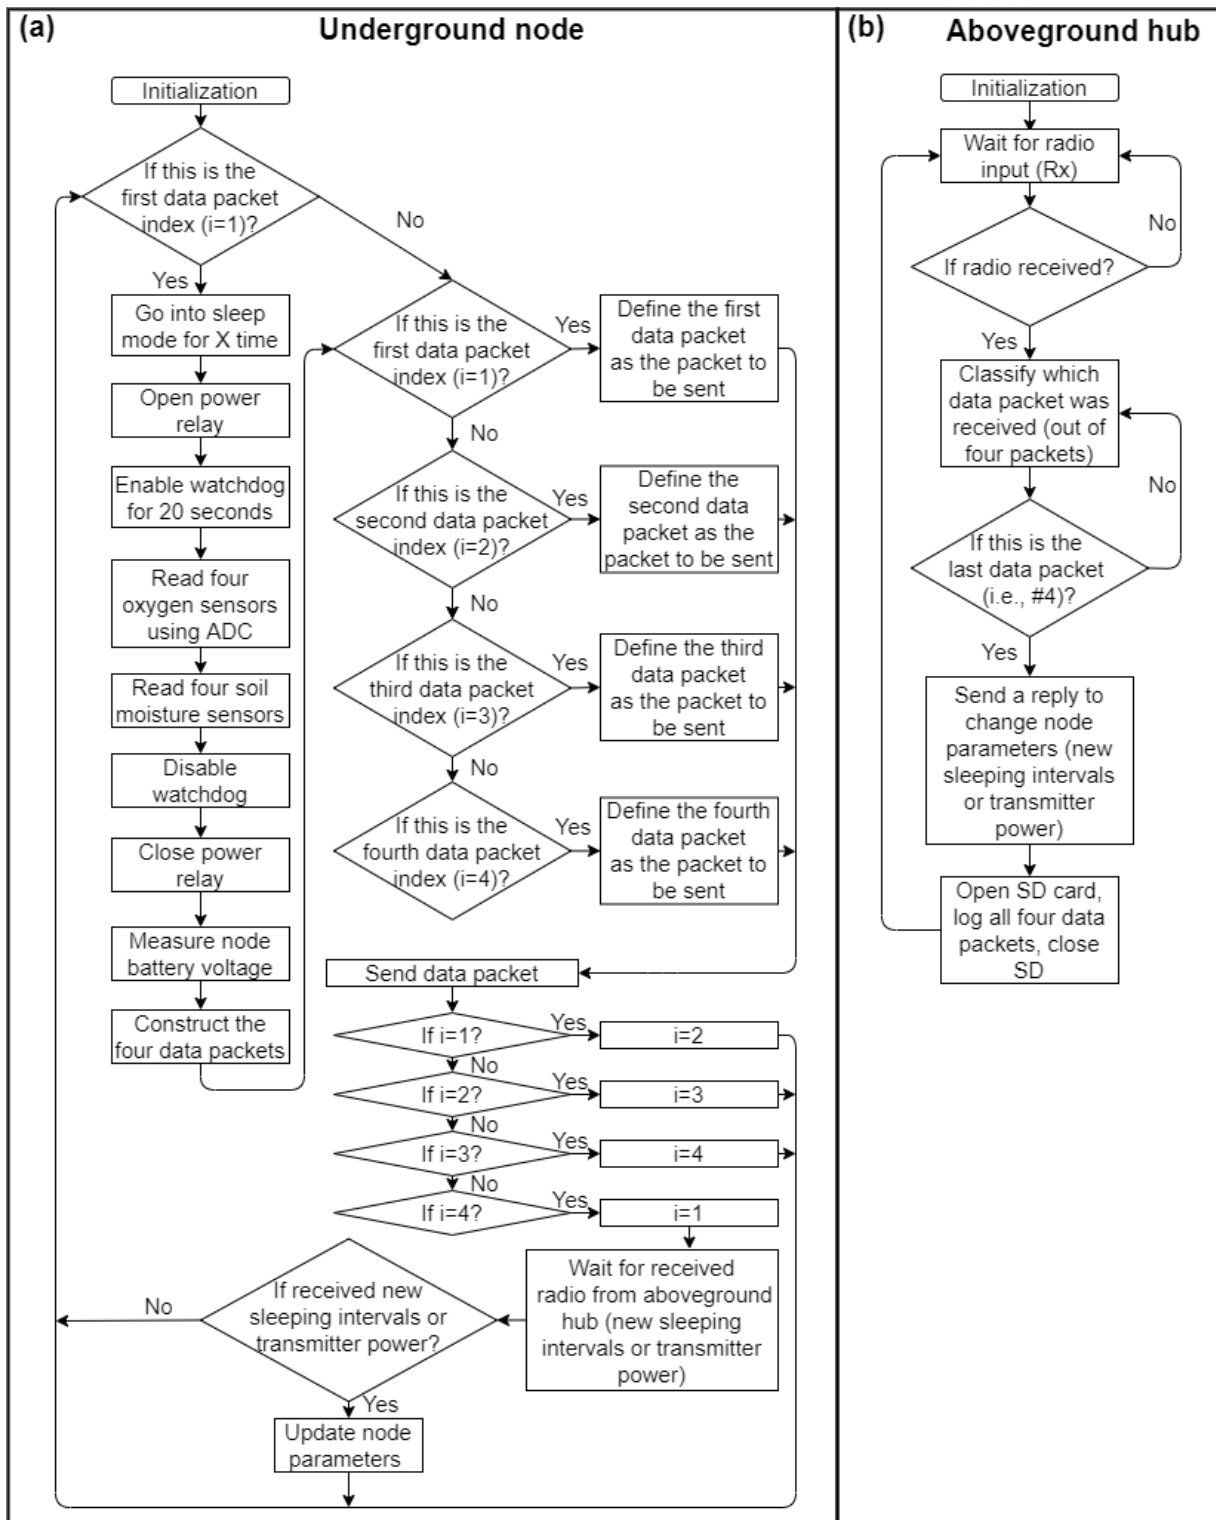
(a)

Underground node

Initialization

If this is the first data packet index (i=1)?

No

Yes

Go into sleep mode for X time

Open power relay

Enable watchdog for 20 seconds

Read four oxygen sensors using ADC

Read four soil moisture sensors

Disable watchdog

Close power relay

Measure node battery voltage

Construct the four data packets

If this is the first data packet index (i=1)?

Yes

Define the first data packet as the packet to be sent

No

If this is the second data packet index (i=2)?

Yes

Define the second data packet as the packet to be sent

No

If this is the third data packet index (i=3)?

Yes

Define the third data packet as the packet to be sent

No

If this is the fourth data packet index (i=4)?

Yes

Define the fourth data packet as the packet to be sent

Send data packet

If i=1?

Yes

i=2

No

If i=2?

Yes

i=3

No

If i=3?

Yes

i=4

No

If i=4?

Yes

i=1

Wait for received radio from aboveground hub (new sleeping intervals or transmitter power)

If received new sleeping intervals or transmitter power?

No

Yes

Update node parameters

(b)

Aboveground hub

Initialization

Wait for radio input (Rx)

No

If radio received?

Yes

Classify which data packet was received (out of four packets)

No

If this is the last data packet (i.e., #4)?

Yes

Send a reply to change node parameters (new sleeping intervals or transmitter power)

Open SD card, log all four data packets, close SD